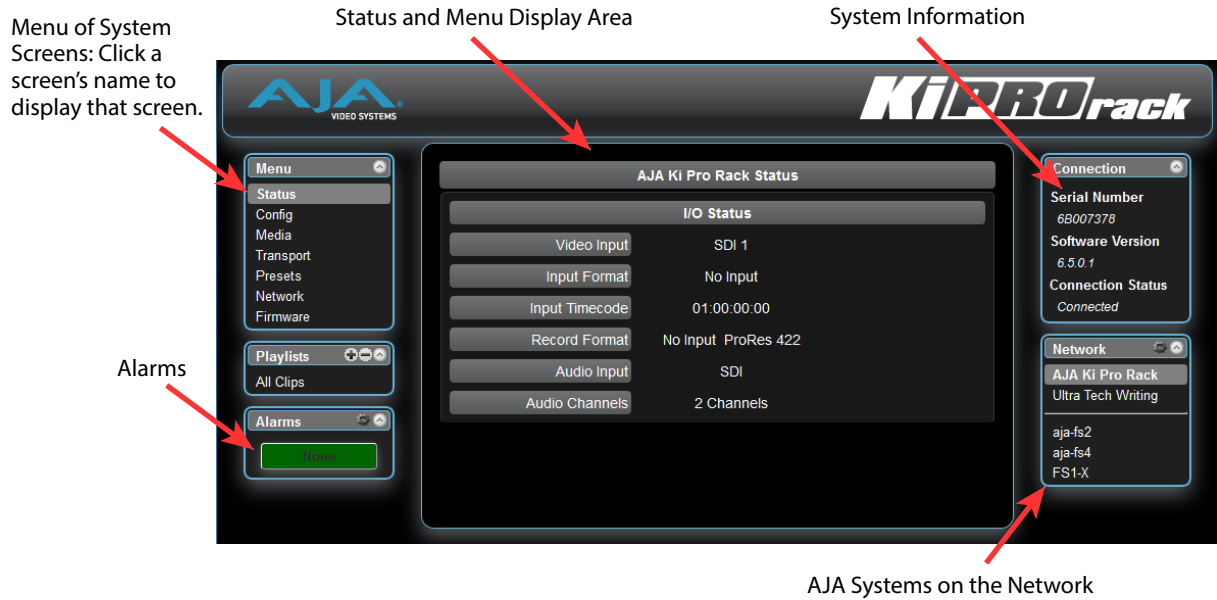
Menu of System Screens: Click a screen's name to display that screen.

Status and Menu Display Area

System Information

AJA VIDEO SYSTEMS

KiPRO rack

Menu
Status
Config
Media
Transport
Presets
Network
Firmware

Playlists
All Clips

Alarms

Alarms
None

AJA Ki Pro Rack Status

I/O Status

| | |
|---|---|
| Video Input | SDI 1 |
| Input Format | No Input |
| Input Timecode | 01:00:00:00 |
| Record Format | No Input ProRes 422 |
| Audio Input | SDI |
| Audio Channels | 2 Channels |

Connection
Serial Number
6B007378
Software Version
6.5.0.1
Connection Status
Connected

Network
AJA Ki Pro Rack
Ultra Tech Writing
aja-fs2
aja-fs4
FS1-X

AJA Systems on the Network